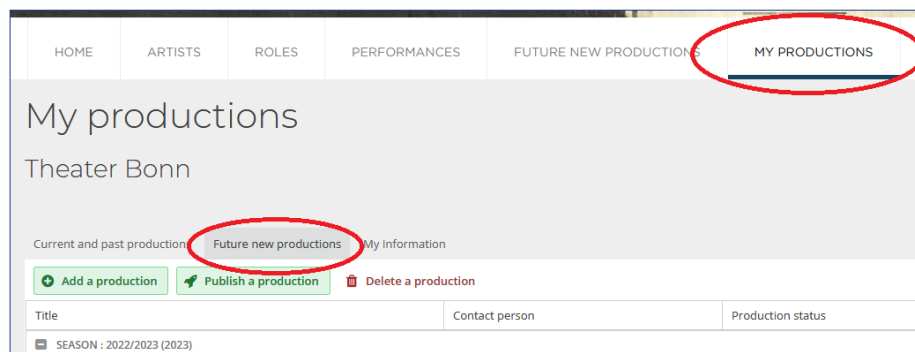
HOME ARTISTS ROLES PERFORMANCES FUTURE NEW PRODUCTIONS MY PRODUCTIONS

My productions

Theater Bonn

Current and past production Future new productions My Information

Add a production Publish a production Delete a production

| Title | Contact person | Production status |
|---|---|---|

SEASON : 2022/2023 (2023)